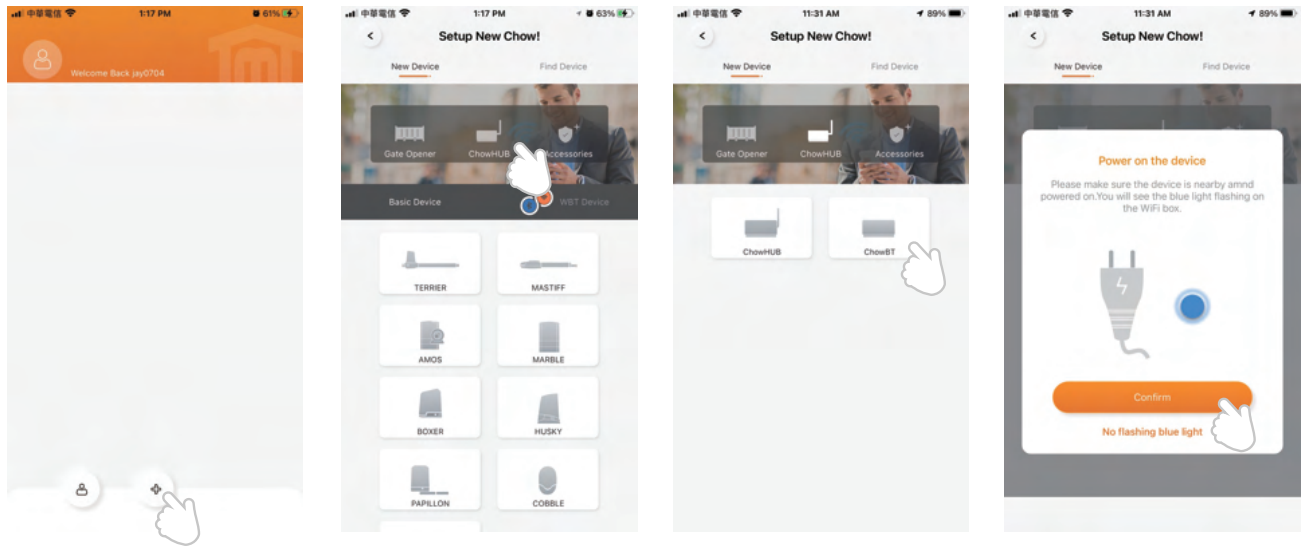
中華電信 1:17 PM 61%

Welcome Back jay0704

中華電信 1:17 PM 63%

Setup New Chow!

New Device Find Device

Gate Opener ChowHUB Accessories

Basic Device WBT Device

TERRIER MASTIFF

AMOS MARBLE

BOXER HUSKY

PAPILLON COBBLE

中華電信 11:31 AM 89%

Setup New Chow!

New Device Find Device

Gate Opener ChowHUB Accessories

ChowHUB ChowBT

中華電信 11:31 AM 89%

Setup New Chow!

New Device Find Device

Power on the device

Please make sure the device is nearby amnd powered on.You will see the blue light flashing on the WiFi box.

Confirm

No flashing blue light